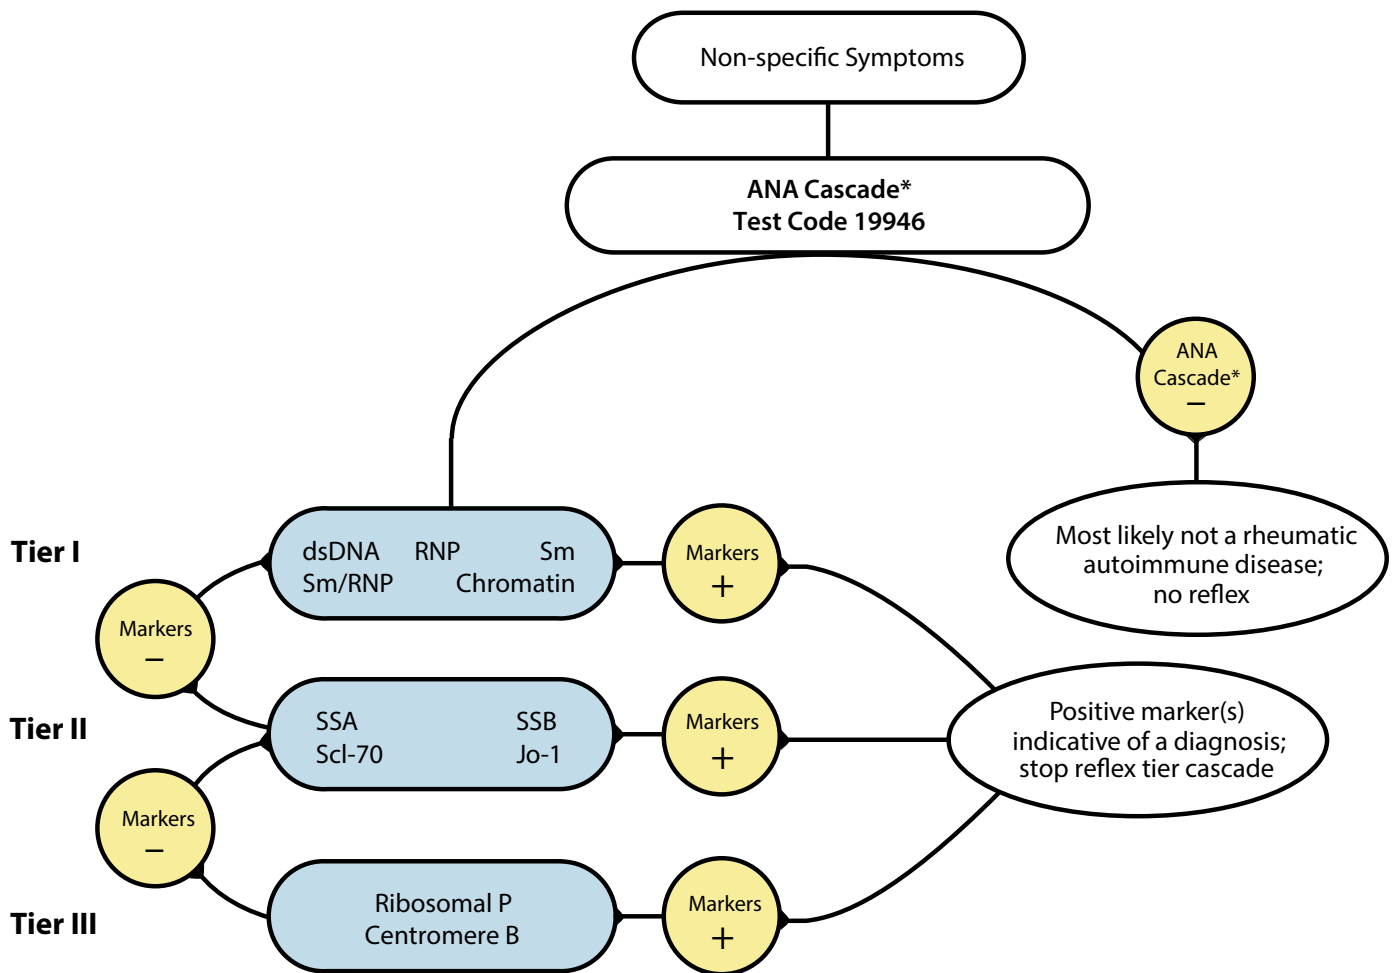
Non-specific Symptoms

ANA Cascade*
Test Code 19946

ANA Cascade* –

Most likely not a rheumatic autoimmune disease; no reflex

Tier I

dsDNA RNP Sm
Sm/RNP Chromatin

Markers +

Markers –

Tier II

SSA SSB
Scl-70 Jo-1

Markers +

Positive marker(s) indicative of a diagnosis; stop reflex tier cascade

Markers –

Tier III

Ribosomal P
Centromere B

Markers +